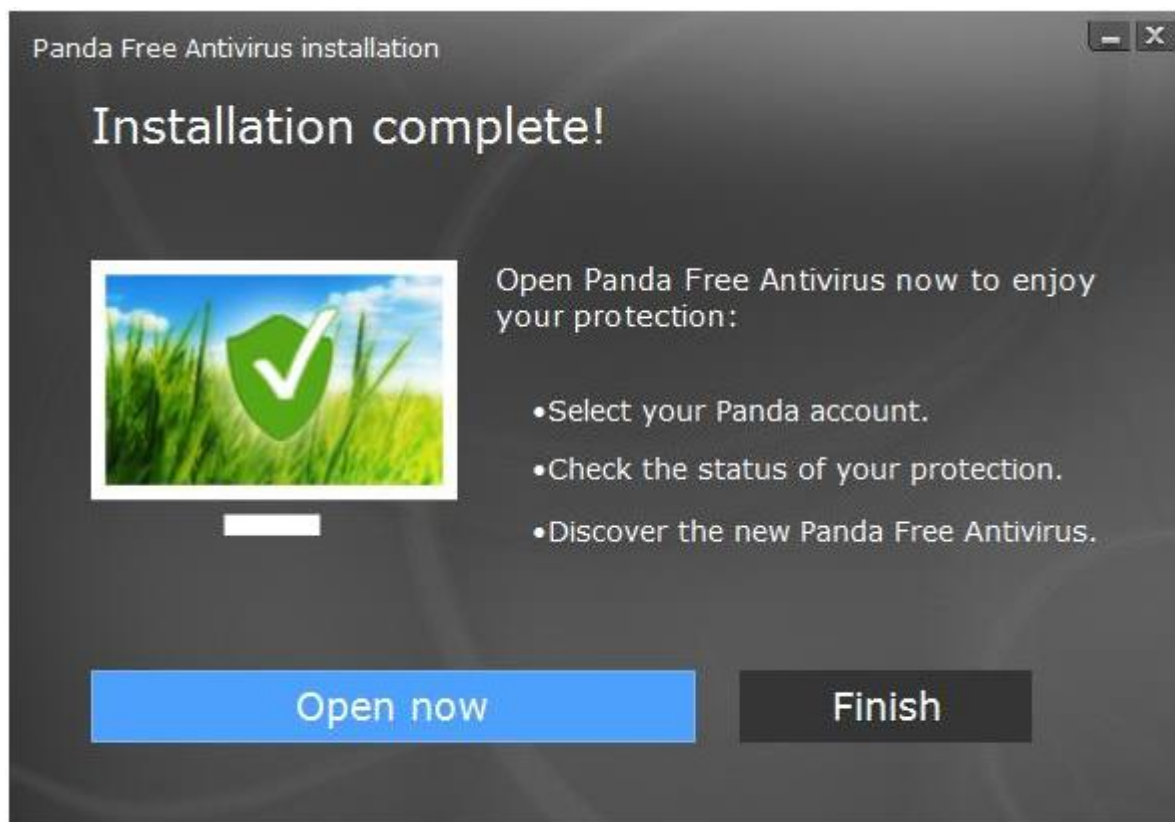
Panda Free Antivirus installation

Installation complete!

Open Panda Free Antivirus now to enjoy your protection:

•Select your Panda account.

•Check the status of your protection.

•Discover the new Panda Free Antivirus.

Open now

Finish